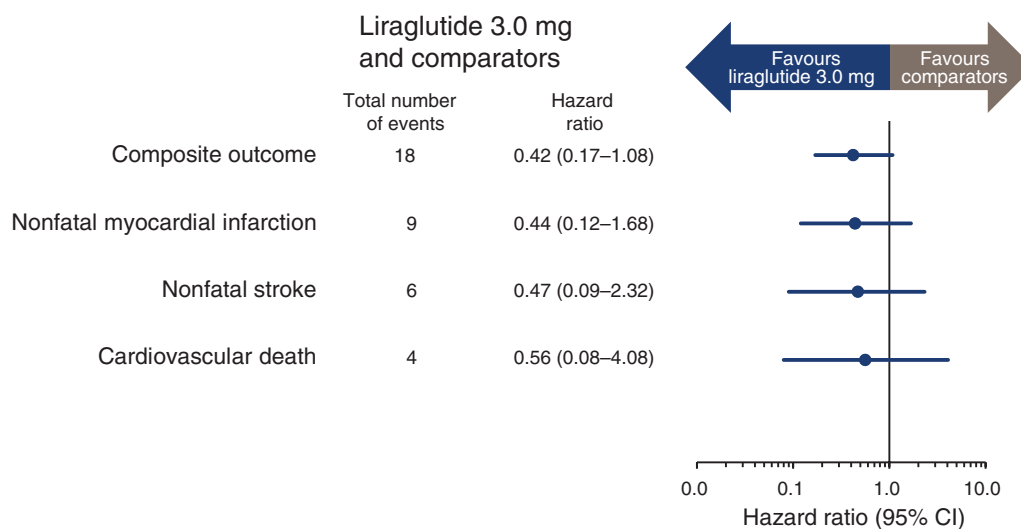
Liraglutide 3.0 mg and comparators

Favours liraglutide 3.0 mg

Favours comparators

| | Total number of events | Hazard ratio |
|---|---|---|
| Composite outcome | 18 | 0.42 (0.17–1.08) |
| Nonfatal myocardial infarction | 9 | 0.44 (0.12–1.68) |
| Nonfatal stroke | 6 | 0.47 (0.09–2.32) |
| Cardiovascular death | 4 | 0.56 (0.08–4.08) |

0.0 0.1 1.0 10.0

Hazard ratio (95% CI)